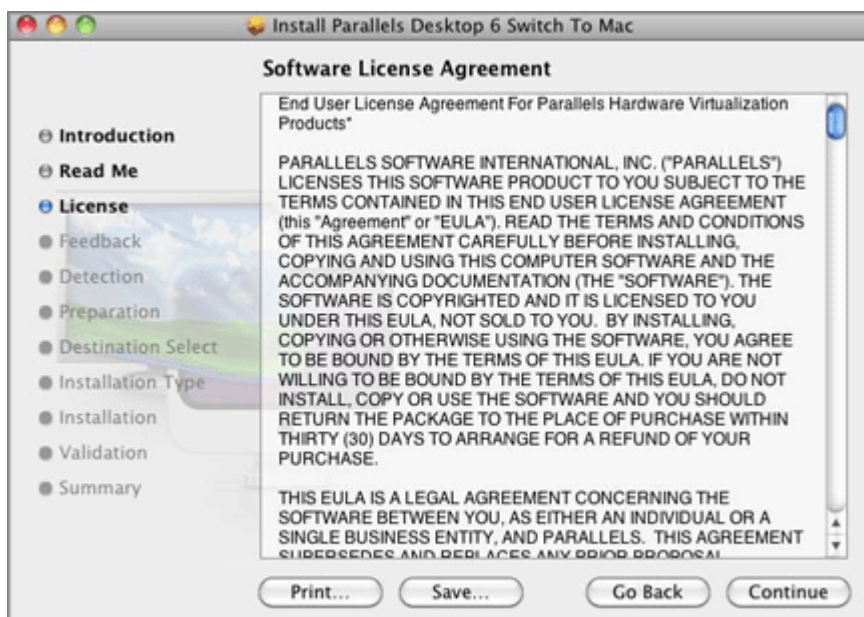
Install Parallels Desktop 6 Switch To Mac

Software License Agreement

Introduction
Read Me
License
Feedback
Detection
Preparation
Destination Select
Installation Type
Installation
Validation
Summary

End User License Agreement For Parallels Hardware Virtualization Products"

PARALLELS SOFTWARE INTERNATIONAL, INC. ("PARALLELS") LICENSES THIS SOFTWARE PRODUCT TO YOU SUBJECT TO THE TERMS CONTAINED IN THIS END USER LICENSE AGREEMENT (this "Agreement" or "EULA"). READ THE TERMS AND CONDITIONS OF THIS AGREEMENT CAREFULLY BEFORE INSTALLING, COPYING AND USING THIS COMPUTER SOFTWARE AND THE ACCOMPANYING DOCUMENTATION (THE "SOFTWARE"). THE SOFTWARE IS COPYRIGHTED AND IT IS LICENSED TO YOU UNDER THIS EULA, NOT SOLD TO YOU. BY INSTALLING, COPYING OR OTHERWISE USING THE SOFTWARE, YOU AGREE TO BE BOUND BY THE TERMS OF THIS EULA. IF YOU ARE NOT WILLING TO BE BOUND BY THE TERMS OF THIS EULA, DO NOT INSTALL, COPY OR USE THE SOFTWARE AND YOU SHOULD RETURN THE PACKAGE TO THE PLACE OF PURCHASE WITHIN THIRTY (30) DAYS TO ARRANGE FOR A REFUND OF YOUR PURCHASE.

THIS EULA IS A LEGAL AGREEMENT CONCERNING THE SOFTWARE BETWEEN YOU, AS EITHER AN INDIVIDUAL OR A SINGLE BUSINESS ENTITY, AND PARALLELS. THIS AGREEMENT SUPERSEDES AND REPLACES ANY PRIOR PROPOSAL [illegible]

Print... Save... Go Back Continue